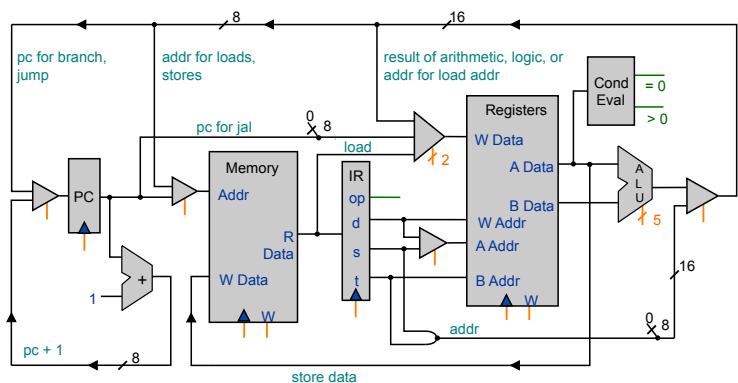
8
16
pc for branch, jump
addr for loads, stores
result of arithmetic, logic, or addr for load addr
Cond Eval
= 0
> 0
Registers
pc for jal
0
8
load
W Data
2
Memory
IR
A Data
op
PC
Addr
d
A L U
B Data
5
W Addr
R Data
s
A Addr
+
16
1
W Data
t
B Addr
W
W
addr
0
8
pc + 1
8
store data